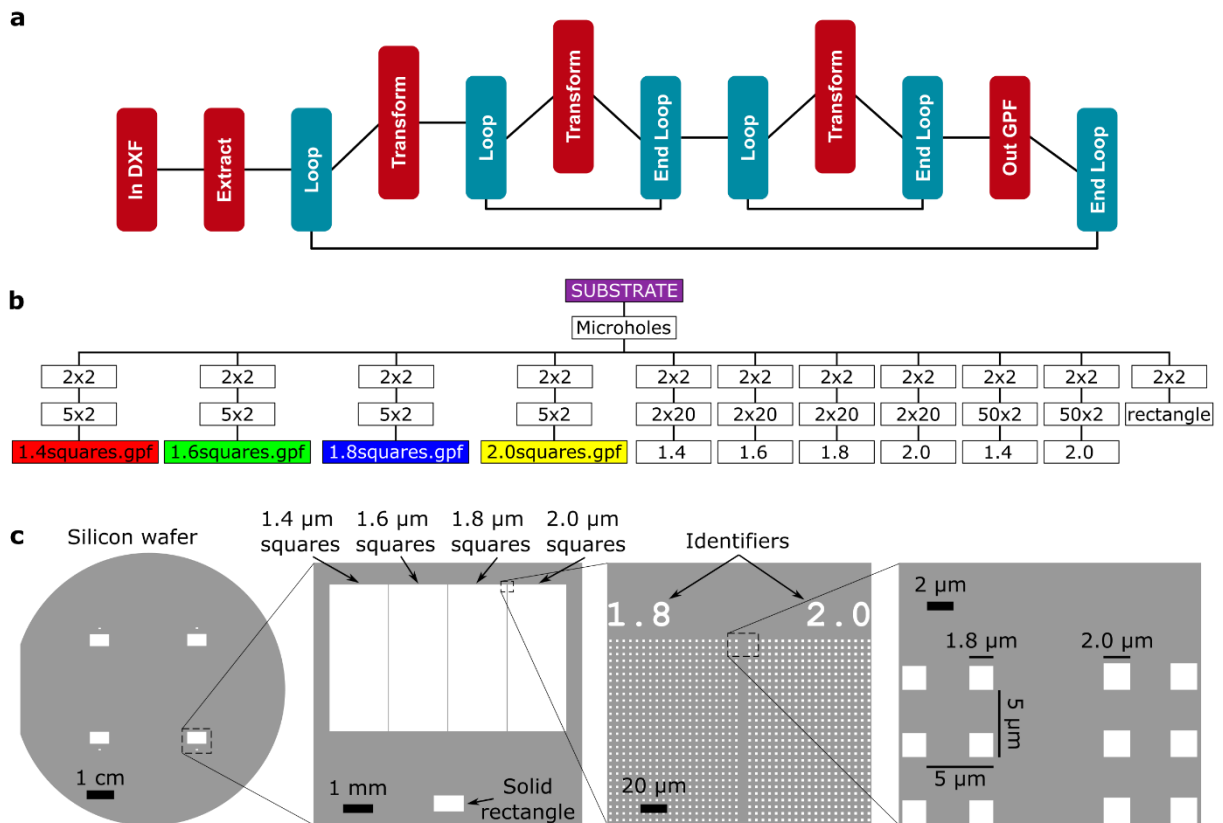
a

In DXF
Extract
Loop
Transform
Loop
Transform
End Loop
Loop
Transform
End Loop
Out GPF
End Loop

b

SUBSTRATE
Microholes

2x2
5x2
1.4squares.gpf

2x2
5x2
1.6squares.gpf

2x2
5x2
1.8squares.gpf

2x2
5x2
2.0squares.gpf

2x2
2x20
1.4

2x2
2x20
1.6

2x2
2x20
1.8

2x2
2x20
2.0

2x2
50x2
1.4

2x2
50x2
2.0

2x2
rectangle

c

Silicon wafer
1 cm

1.4 μm squares
1.6 μm squares
1.8 μm squares
2.0 μm squares
1 mm
Solid rectangle

Identifiers
1.8
2.0
20 μm

2 μm
1.8 μm
2.0 μm
5 μm
5 μm